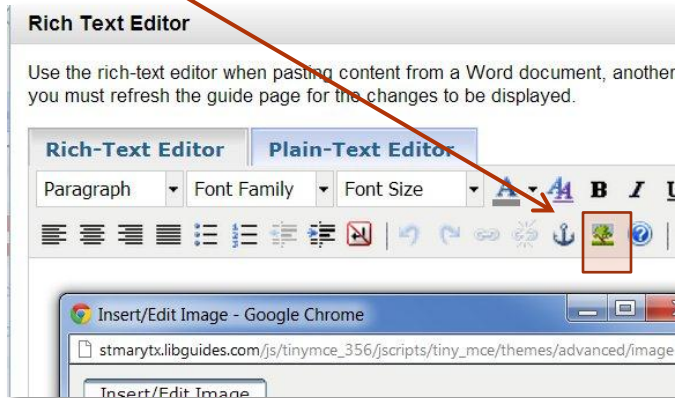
Rich Text Editor

Use the rich-text editor when pasting content from a Word document, another you must refresh the guide page for the changes to be displayed.

Rich-Text Editor

Plain-Text Editor

Paragraph

Font Family

Font Size

B

I

Insert/Edit Image - Google Chrome

stmarytx.libguides.com/js/tinymce_356/jscripts/tiny_mce/themes/advanced/image

Insert/Edit Image